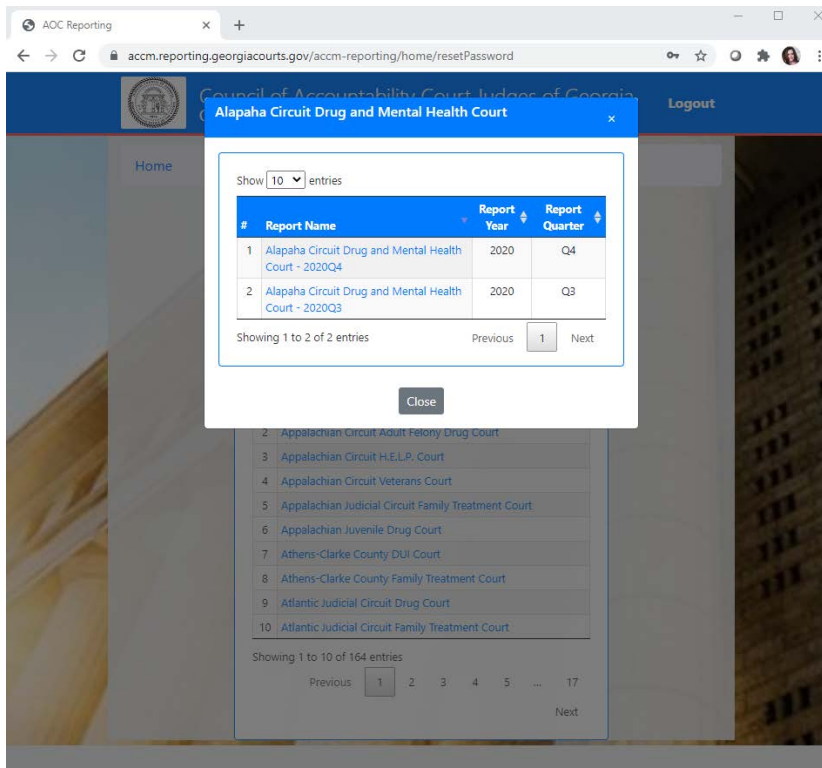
AOC Reporting

accm.reporting.georgiacourts.gov/accm-reporting/home/resetPassword

Council of Accountability Court Judges of Georgia

Logout

Home

Alapaha Circuit Drug and Mental Health Court ×

Show 10 entries

| # | Report Name | Report Year | Report Quarter |
|---|---|---|---|
| 1 | Alapaha Circuit Drug and Mental Health Court - 2020Q4 | 2020 | Q4 |
| 2 | Alapaha Circuit Drug and Mental Health Court - 2020Q3 | 2020 | Q3 |

Showing 1 to 2 of 2 entries

Previous 1 Next

Close

| | |
|---|---|
| 2 | Appalachian Circuit Adult Felony Drug Court |
| 3 | Appalachian Circuit H.E.L.P. Court |
| 4 | Appalachian Circuit Veterans Court |
| 5 | Appalachian Judicial Circuit Family Treatment Court |
| 6 | Appalachian Juvenile Drug Court |
| 7 | Athens-Clarke County DUI Court |
| 8 | Athens-Clarke County Family Treatment Court |
| 9 | Atlantic Judicial Circuit Drug Court |
| 10 | Atlantic Judicial Circuit Family Treatment Court |

Showing 1 to 10 of 164 entries

Previous 1 2 3 4 5 ... 17

Next